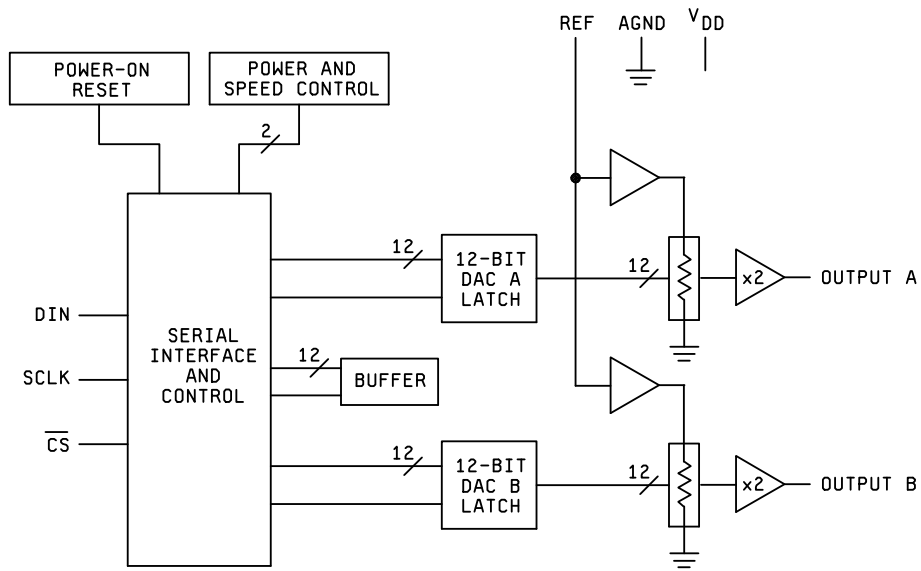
REF AGND $V_{DD}$

POWER-ON RESET

POWER AND SPEED CONTROL

2

12

12-BIT DAC A LATCH

12

x2

OUTPUT A

DIN

SCLK

$\overline{CS}$

SERIAL INTERFACE AND CONTROL

12

BUFFER

12

12-BIT DAC B LATCH

12

x2

OUTPUT B